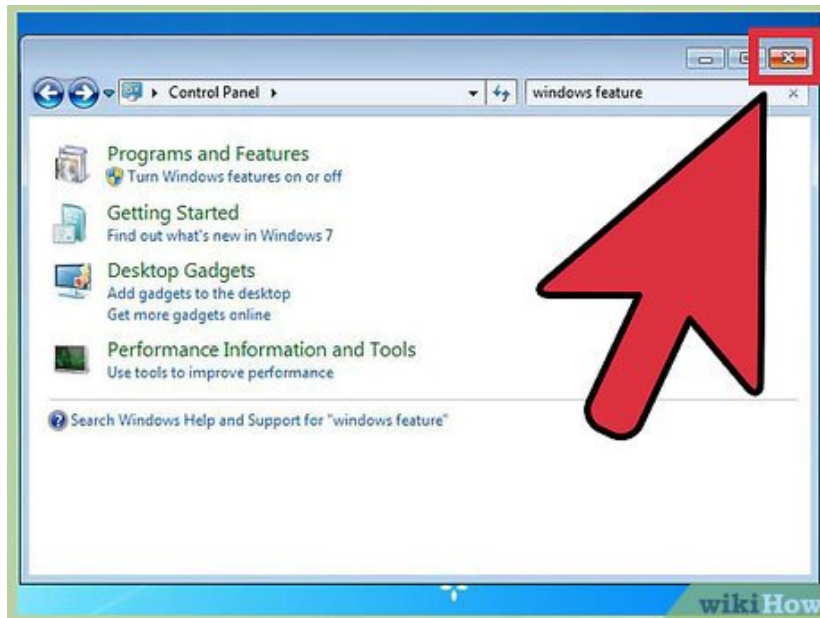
Control Panel

windows feature

Programs and Features
Turn Windows features on or off

Getting Started
Find out what's new in Windows 7

Desktop Gadgets
Add gadgets to the desktop
Get more gadgets online

Performance Information and Tools
Use tools to improve performance

Search Windows Help and Support for "windows feature"

wikiHow